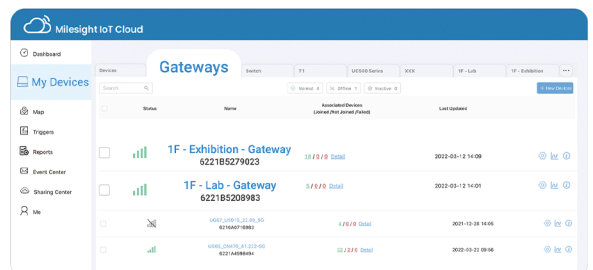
Milesight IoT Cloud

Dashboard

My Devices

Map

Triggers

Reports

Event Center

Sharing Center

Me

Devices

Gateways

Switch

T1

UC300Series

XXX

1F - Lab

1F - Exhibition

...

Search

Normal 4

Offline 1

Inactive 0

+ New Devices

| | Status | Name | Associated Devices (Joined /Not Joined /Failed) | Last Updated | |
|---|---|---|---|---|---|
| | | 1F - Exhibition - Gateway 6221B5279023 | 18 / 0 / 0 Detail | 2022-03-12 14:09 | |
| | | 1F - Lab - Gateway 6221B5208983 | 5 / 0 / 0 Detail | 2022-03-12 14:01 | |
| | | UG67_U0815_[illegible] 6216A07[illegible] | 4 / 0 / 0 Detail | 2021-12-28 14:05 | |
| | | UG65_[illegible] 6221A4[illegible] | 32 / 2 / 5 Detail | 2022-03-22 09:56 | |